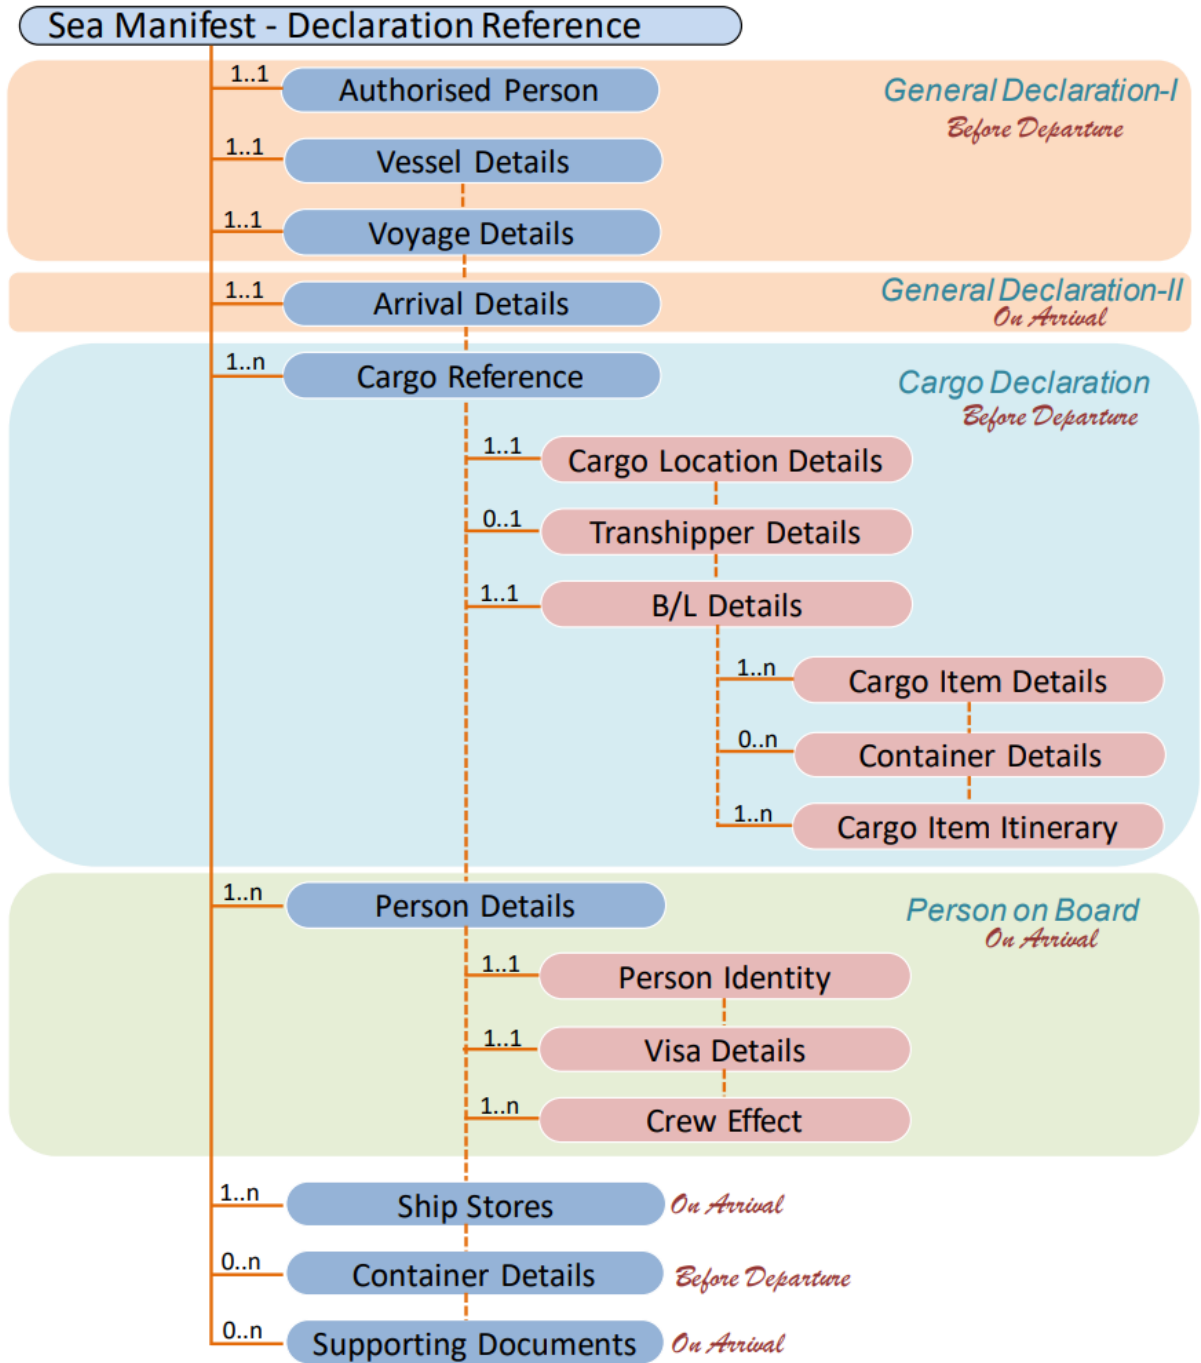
Sea Manifest - Declaration Reference

1..1 Authorised Person

General Declaration-I
Before Departure

1..1 Vessel Details

1..1 Voyage Details

1..1 Arrival Details

General Declaration-II
On Arrival

1..n Cargo Reference

Cargo Declaration
Before Departure

1..1 Cargo Location Details

0..1 Transhipper Details

1..1 B/L Details

1..n Cargo Item Details

0..n Container Details

1..n Cargo Item Itinerary

1..n Person Details

Person on Board
On Arrival

1..1 Person Identity

1..1 Visa Details

1..n Crew Effect

1..n Ship Stores
On Arrival

0..n Container Details
Before Departure

0..n Supporting Documents
On Arrival